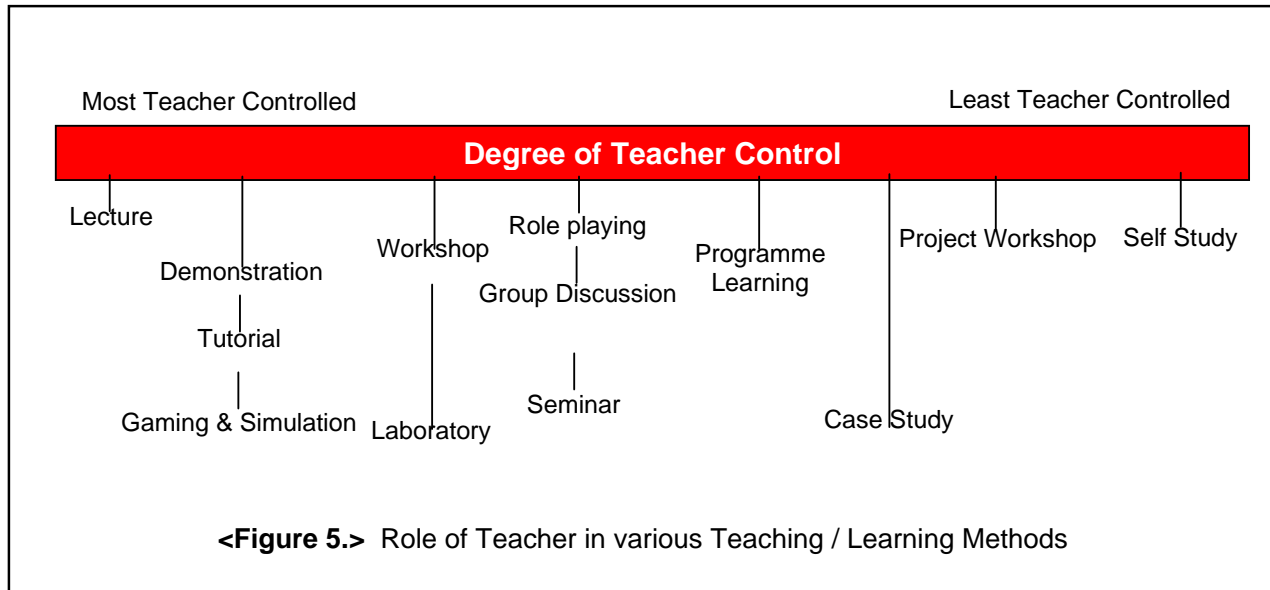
Most Teacher Controlled

Least Teacher Controlled

Degree of Teacher Control

Lecture

Demonstration

Tutorial

Gaming & Simulation

Workshop

Laboratory

Role playing

Group Discussion

Seminar

Programme Learning

Case Study

Project Workshop

Self Study

<Figure 5.> Role of Teacher in various Teaching / Learning Methods